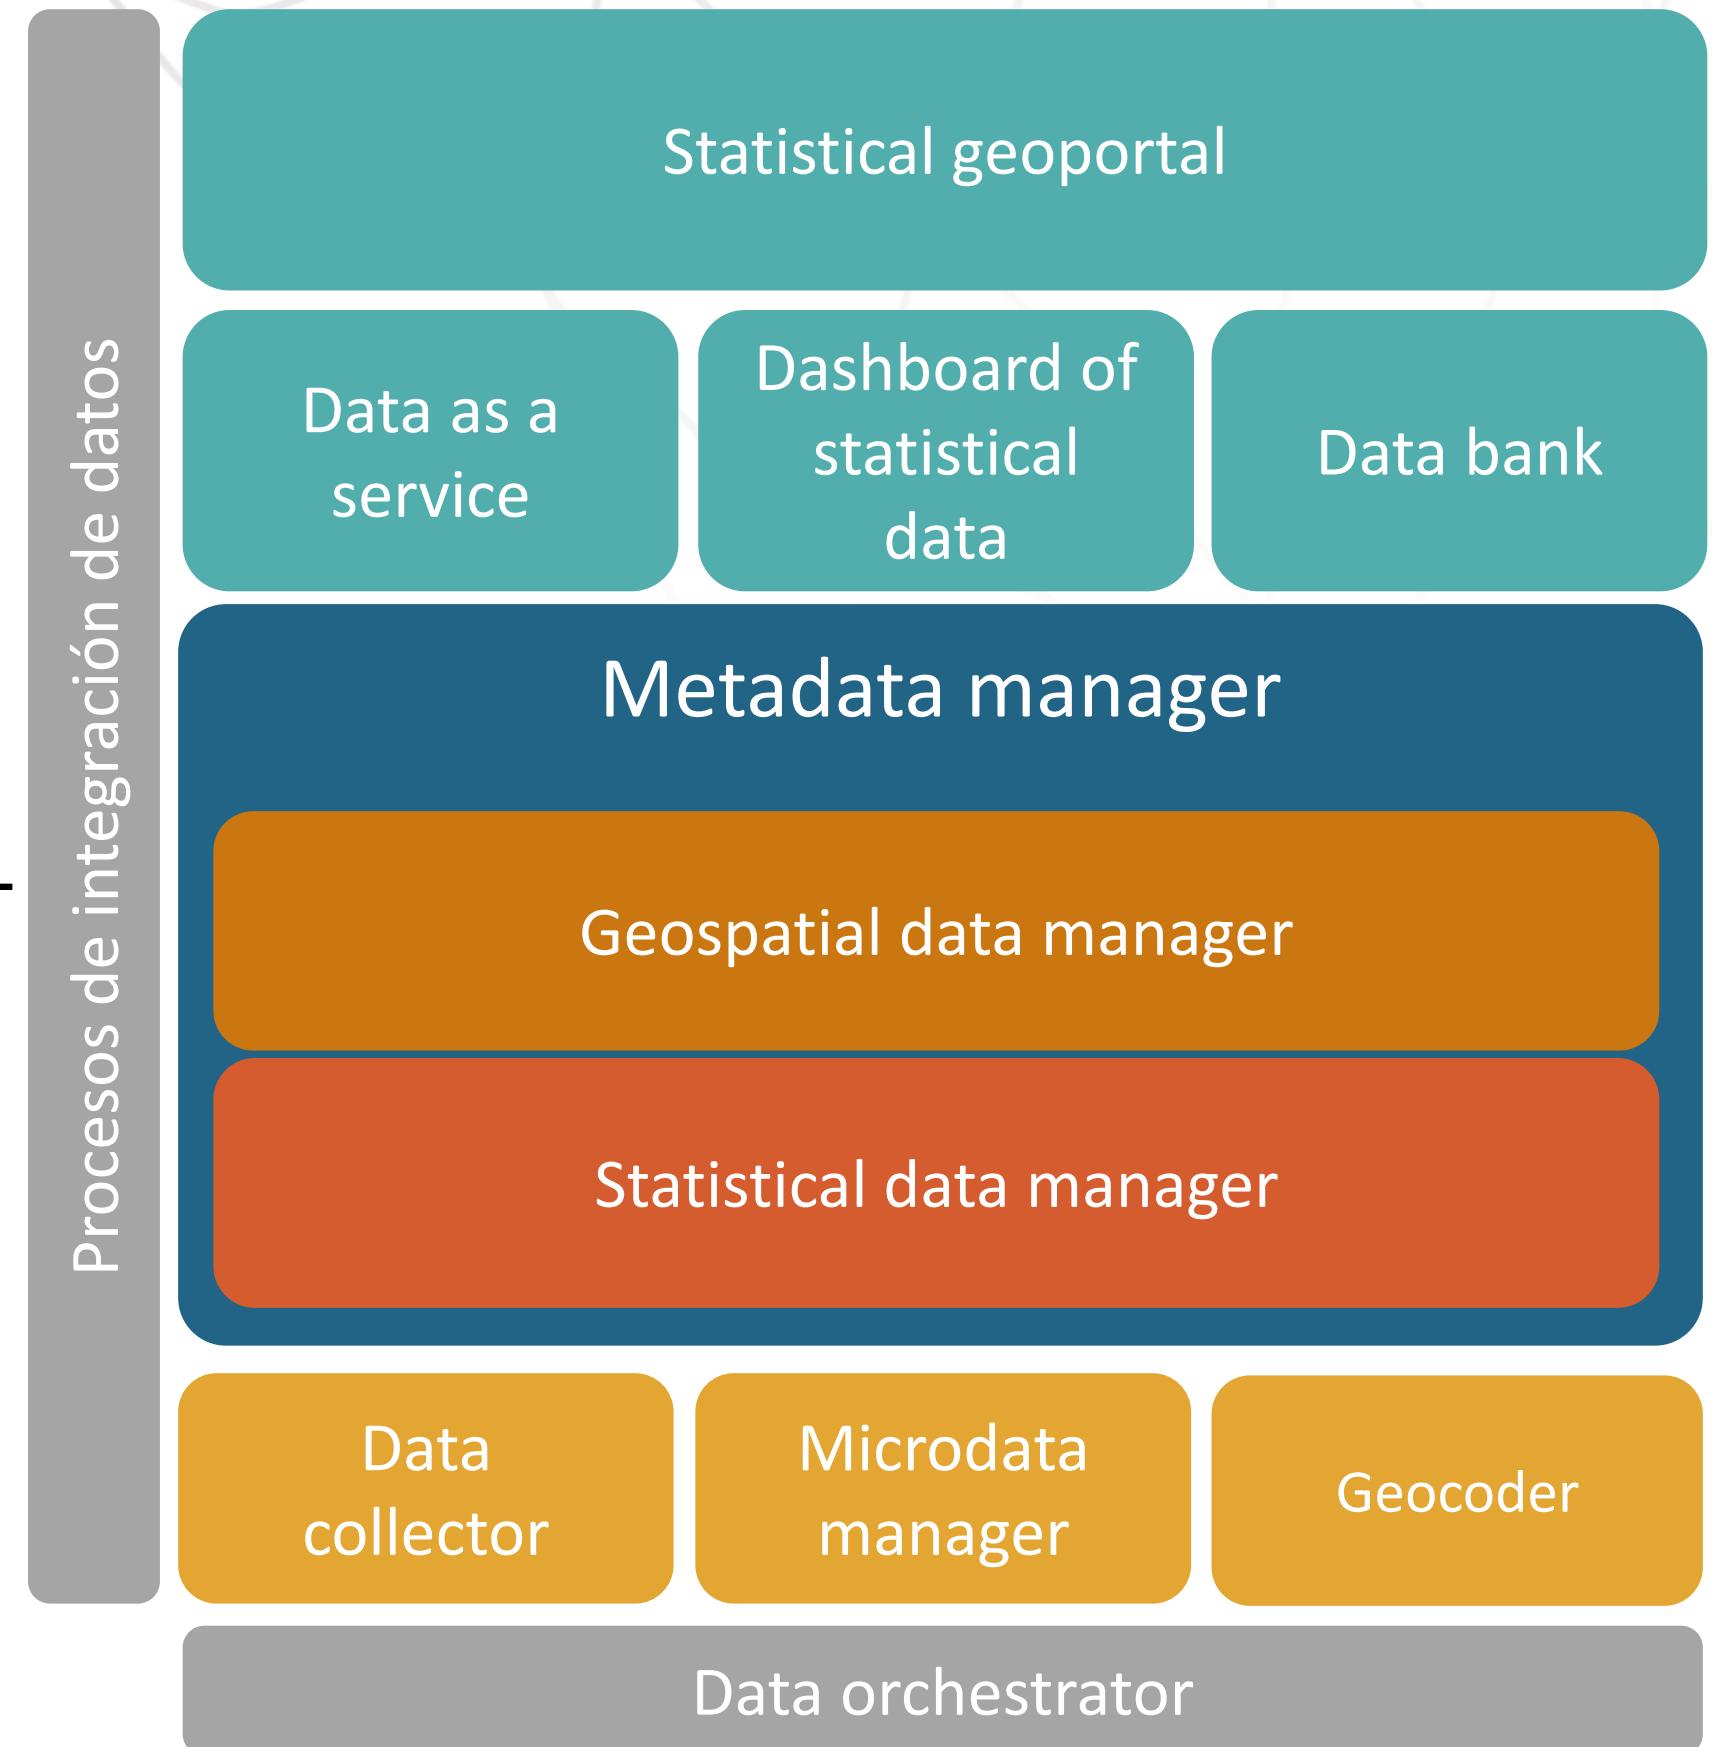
Procesos de integración de datos

Statistical geoportal

Data as a service

Dashboard of statistical data

Data bank

Metadata manager

Geospatial data manager

Statistical data manager

Data collector

Microdata manager

Geocoder

Data orchestrator